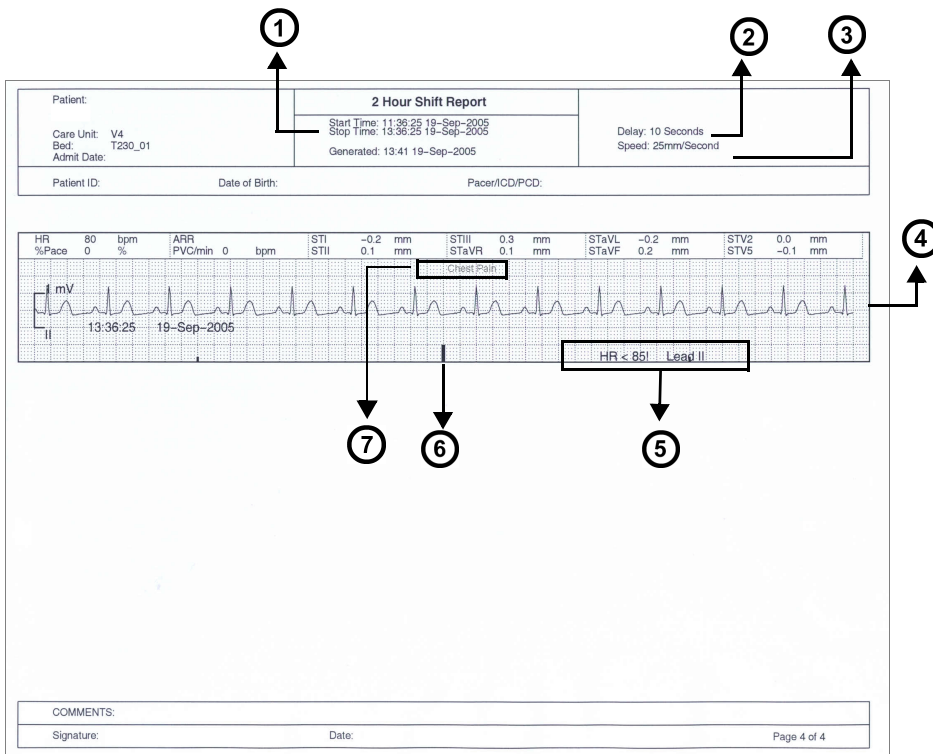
1 2 3

Patient:

Care Unit: V4
Bed: T230_01
Admit Date:

2 Hour Shift Report

Start Time: 11:36:25 19-Sep-2005
Stop Time: 13:36:25 19-Sep-2005

Generated: 13:41 19-Sep-2005

Delay: 10 Seconds
Speed: 25mm/Second

Patient ID: Date of Birth: Pacer/ICD/PCD:

4

| HR 80 bpm | ARR | STI -0.2 mm | STIII 0.3 mm | STaVL -0.2 mm | STV2 0.0 mm |
|---|---|---|---|---|---|
| %Pace 0 % | PVC/min 0 bpm | STII 0.1 mm | STaVR 0.1 mm | STaVF 0.2 mm | STV5 -0.1 mm |

Chest Pain

1 mV

II 13:36:25 19-Sep-2005

HR < 85! Lead II

7 6 5

COMMENTS:

Signature: Date: Page 4 of 4